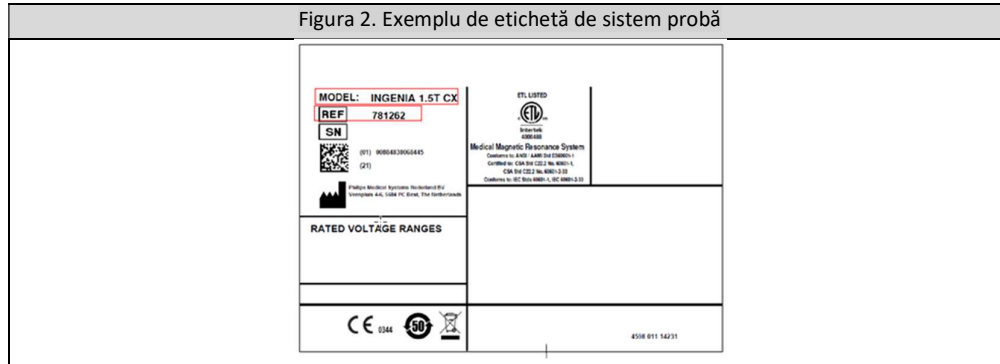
Figura 2. Exemplu de etichetă de sistem probă

MODEL: INGENIA 1.5T CX
REF 781262
SN
(01) 00884838068445
(21)
Philips Medical Systems Nederland BV
Veenpluis 4-6, 5684 PC Best, The Netherlands

ETL LISTED
Intertek
4000488
Medical Magnetic Resonance System
Conforms to: ANSI / AAMI Std ES60601-1
Certified to: CSA Std C22.2 No. 60601-1,
CSA Std C22.2 No. 60601-2-33
Conforms to: IEC Stds 60601-1, IEC 60601-2-33

RATED VOLTAGE RANGES

CE 0344 50

4510 011 14231